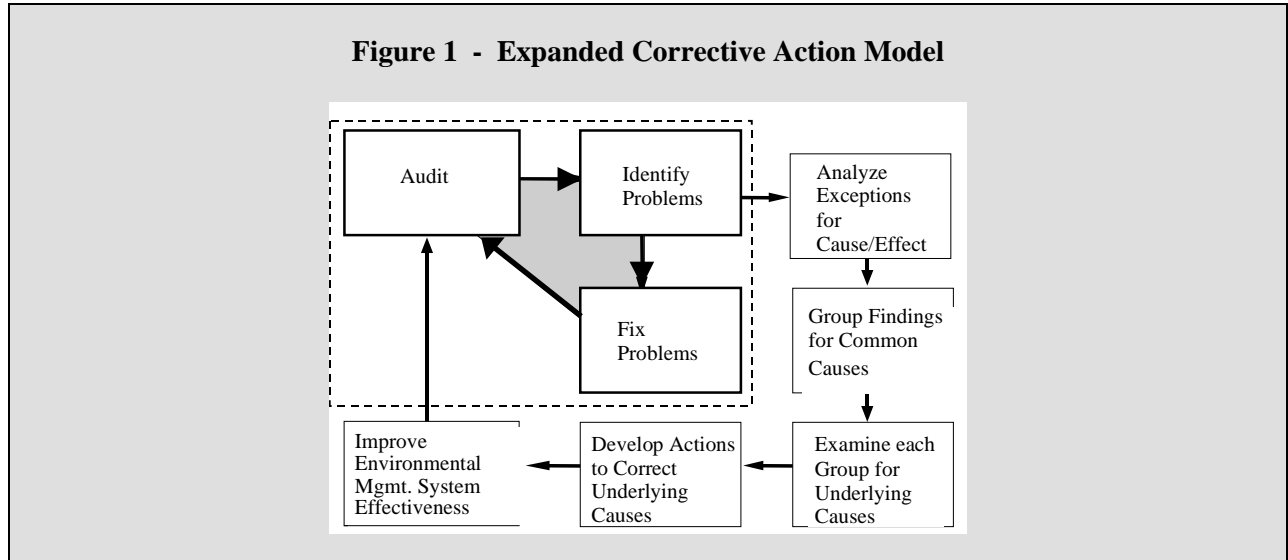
Figure 1 - Expanded Corrective Action Model

Audit

Identify Problems

Fix Problems

Analyze Exceptions for Cause/Effect

Group Findings for Common Causes

Examine each Group for Underlying Causes

Develop Actions to Correct Underlying Causes

Improve Environmental Mgmt. System Effectiveness